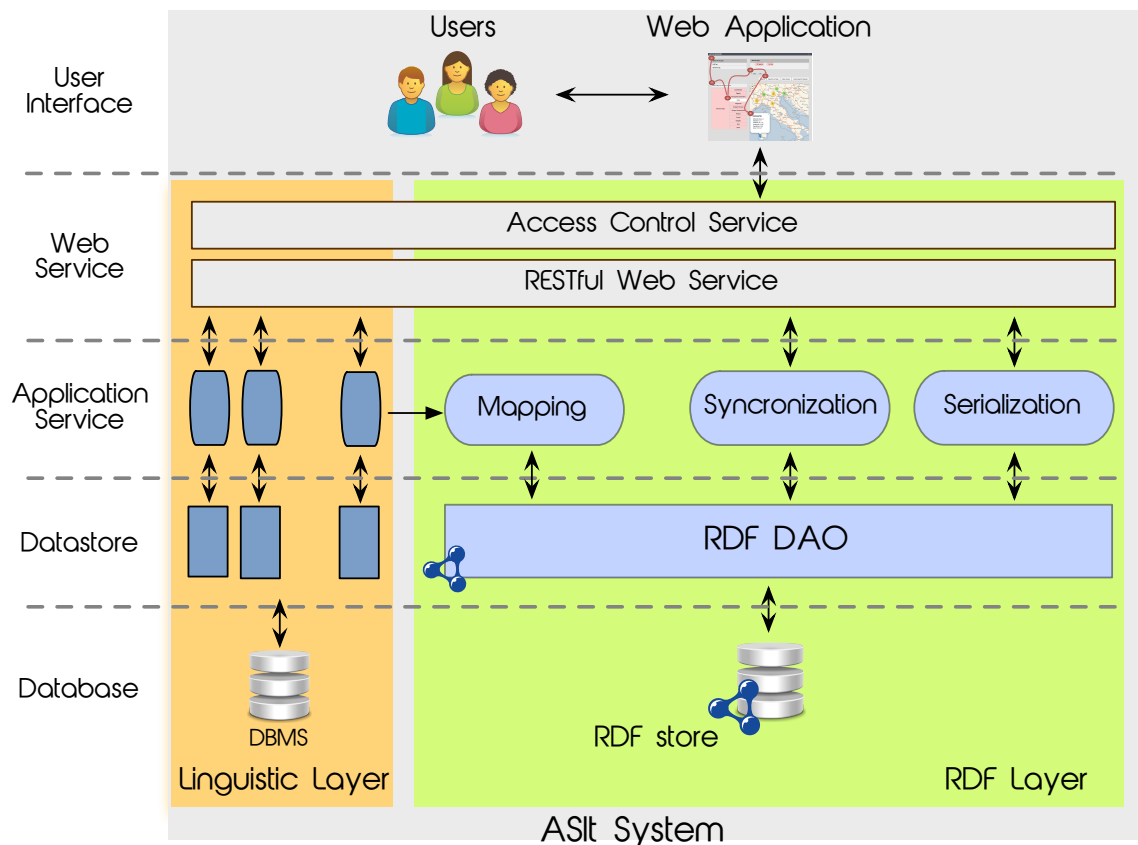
Users

Web Application

User Interface

Web Service

Access Control Service

RESTful Web Service

Application Service

Mapping

Syncronization

Serialization

Datastore

RDF DAO

Database

DBMS

RDF store

Linguistic Layer

RDF Layer

ASIt System